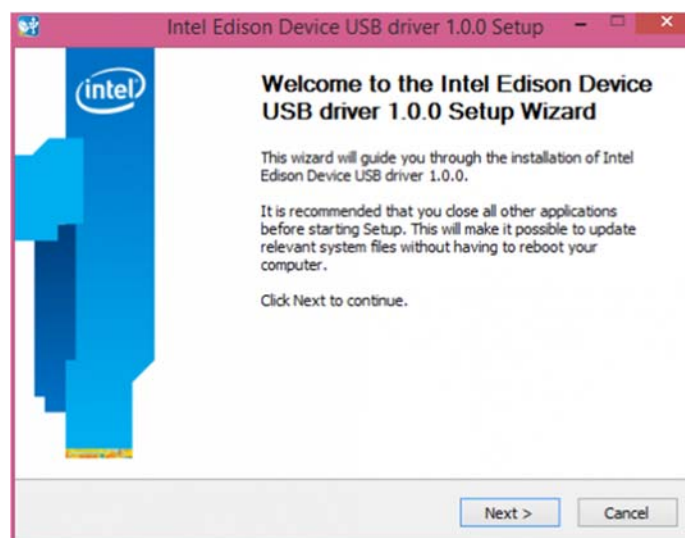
Intel Edison Device USB driver 1.0.0 Setup

intel

Welcome to the Intel Edison Device USB driver 1.0.0 Setup Wizard

This wizard will guide you through the installation of Intel Edison Device USB driver 1.0.0.

It is recommended that you close all other applications before starting Setup. This will make it possible to update relevant system files without having to reboot your computer.

Click Next to continue.

Next >

Cancel